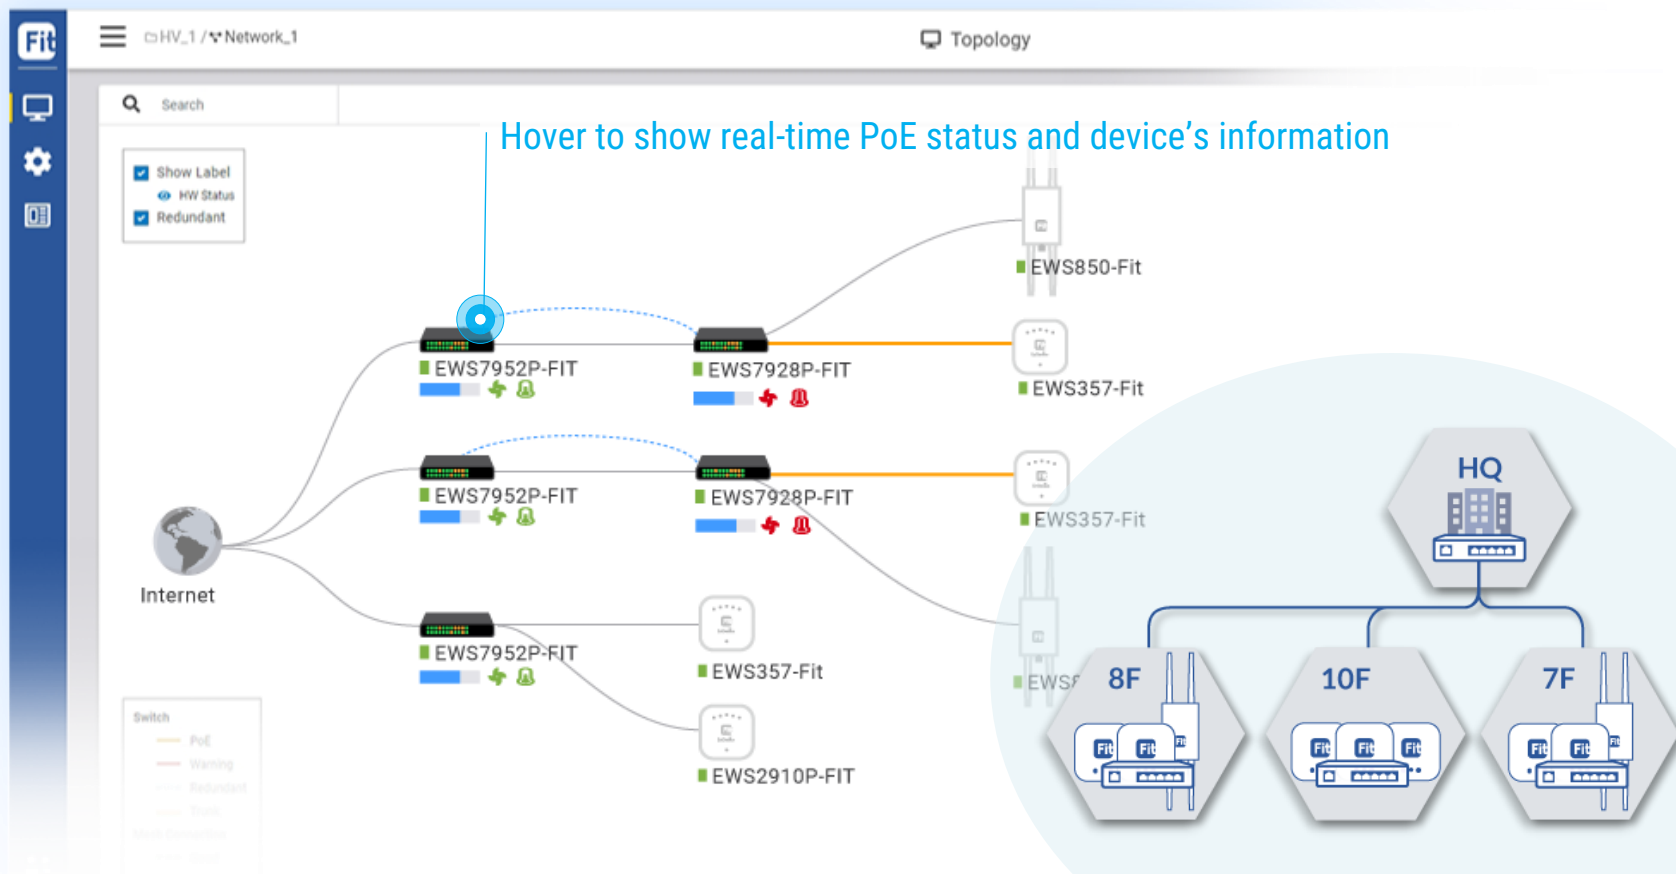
Fit

HV_1 / Network_1

Topology

Search

Show Label
HW Status
Redundant

Hover to show real-time PoE status and device’s information

EWS850-Fit

EWS7952P-FIT

EWS7928P-FIT

EWS357-Fit

EWS7952P-FIT

EWS7928P-FIT

EWS357-Fit

Internet

EWS7952P-FIT

EWS357-Fit

EWS2910P-FIT

EWS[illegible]

Switch
PoE
Warning
Redundant
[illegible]

HQ

8F

10F

7F

Fit Fit Fit

Fit Fit Fit

Fit Fit Fit